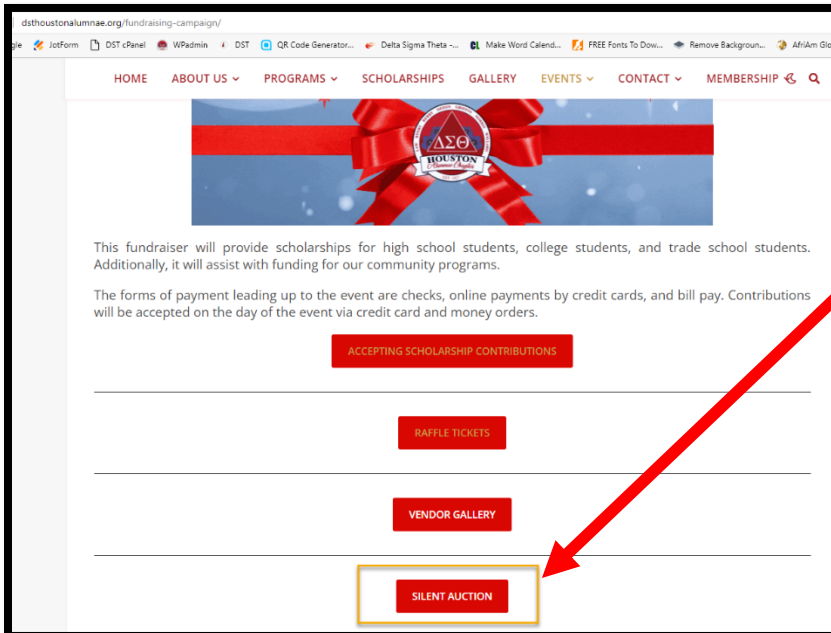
dsthoustonalumnae.org/fundraising-campaign/

gle JotForm DST cPanel WPadmin DST QR Code Generator... Delta Sigma Theta -... Make Word Calend... FREE Fonts To Dow... Remove Backgroun... AfriAm Gl

HOME ABOUT US PROGRAMS SCHOLARSHIPS GALLERY EVENTS CONTACT MEMBERSHIP

ΔΣΘ HOUSTON Alumnae Chapter

This fundraiser will provide scholarships for high school students, college students, and trade school students. Additionally, it will assist with funding for our community programs.

The forms of payment leading up to the event are checks, online payments by credit cards, and bill pay. Contributions will be accepted on the day of the event via credit card and money orders.

ACCEPTING SCHOLARSHIP CONTRIBUTIONS

RAFFLE TICKETS

VENDOR GALLERY

SILENT AUCTION